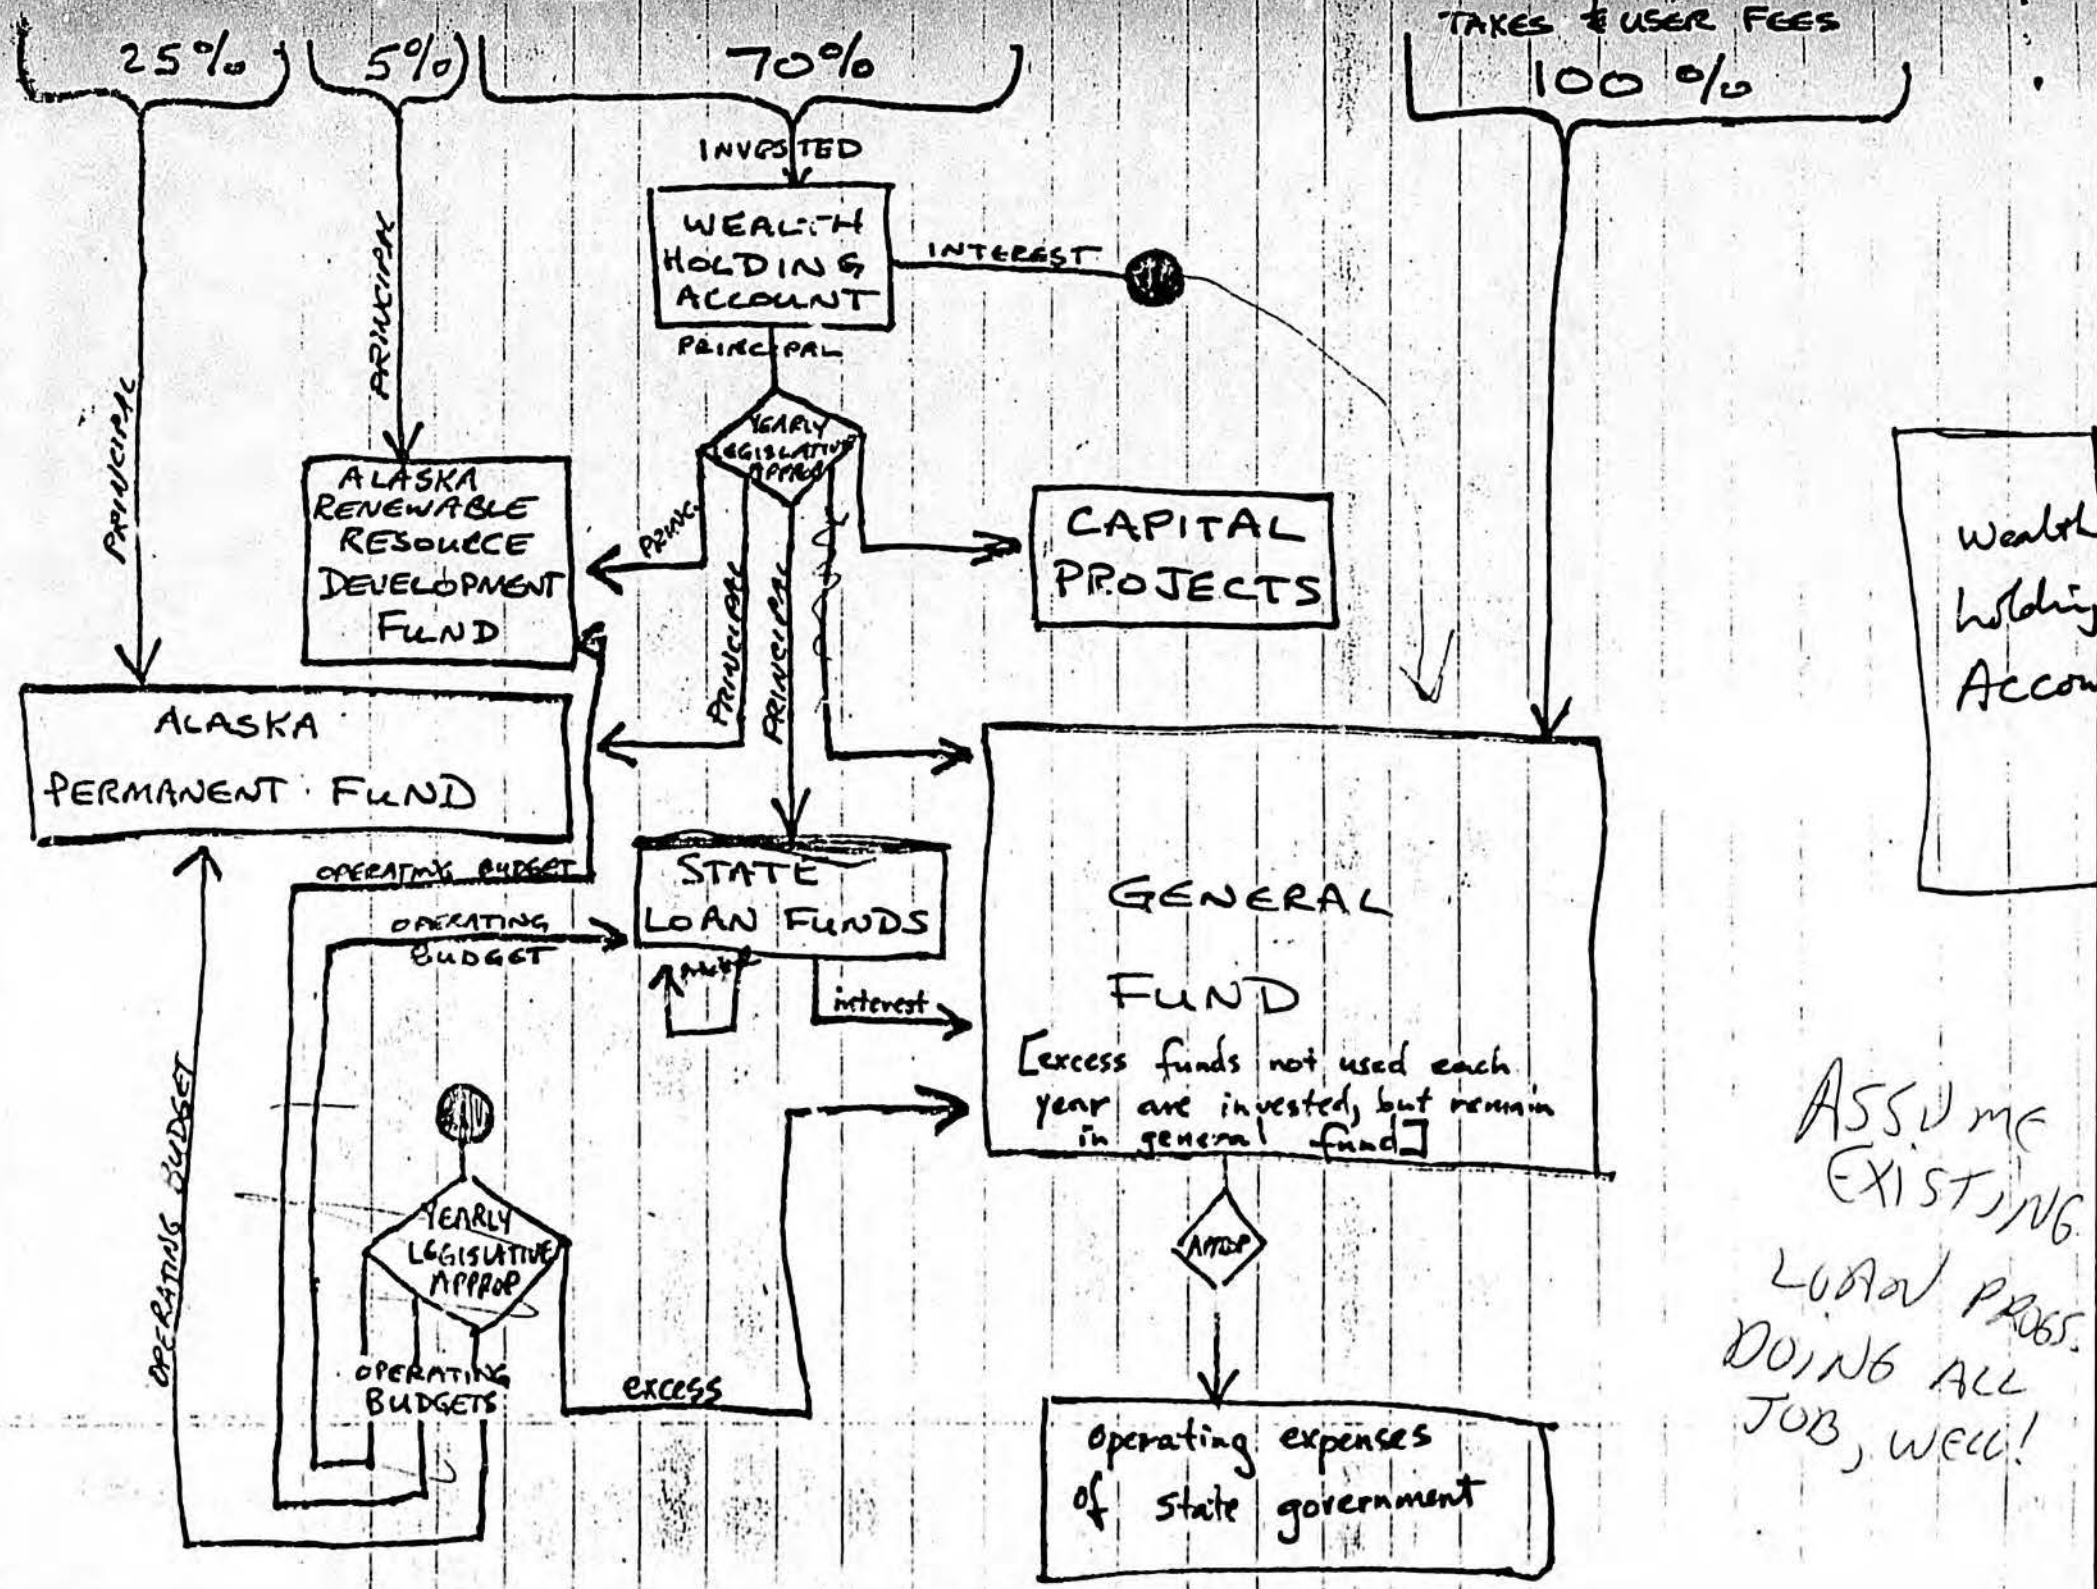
25%

5%

70%

TAXES & USER FEES
100 %

INVESTED

WEALTH HOLDING ACCOUNT

INTEREST

PRINCIPAL

PRINCIPAL

PRINCIPAL

YEARLY LEGISLATIVE APPROP

PRINC.

ALASKA RENEWABLE RESOURCE DEVELOPMENT FUND

CAPITAL PROJECTS

PRINCIPAL

PRINCIPAL

ALASKA PERMANENT FUND

GENERAL FUND
[excess funds not used each year are invested, but remain in general fund]

OPERATING BUDGET

OPERATING BUDGET

STATE LOAN FUNDS

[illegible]

interest

OPERATING BUDGET

YEARLY LEGISLATIVE APPROP

OPERATING BUDGETS

excess

APPROP

Operating expenses of state government

Wealth holding Account

ASSUME EXISTING LOAN PROGS. DOING ALL JOB, WELL!